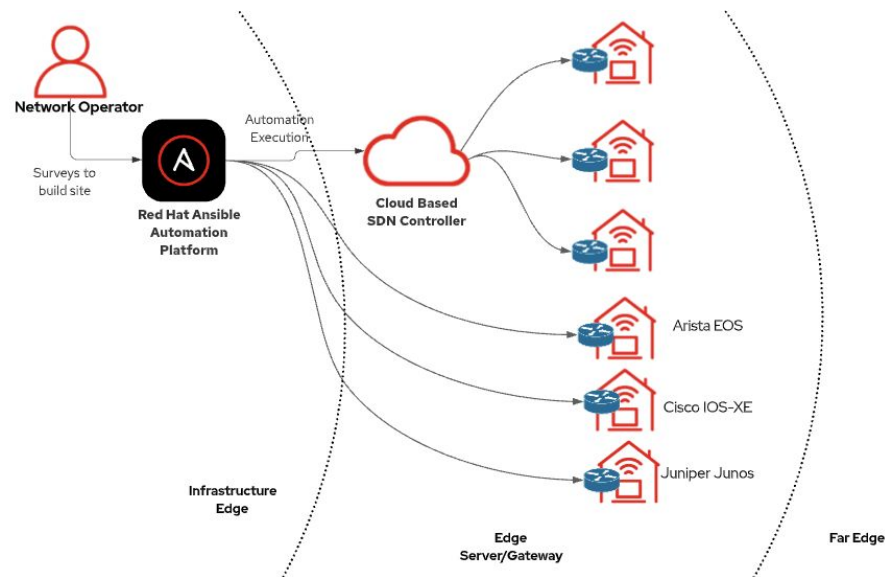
Network Operator

Surveys to build site

Red Hat Ansible Automation Platform

Automation Execution

Cloud Based SDN Controller

Arista EOS

Cisco IOS-XE

Juniper Junos

Infrastructure Edge

Edge Server/Gateway

Far Edge